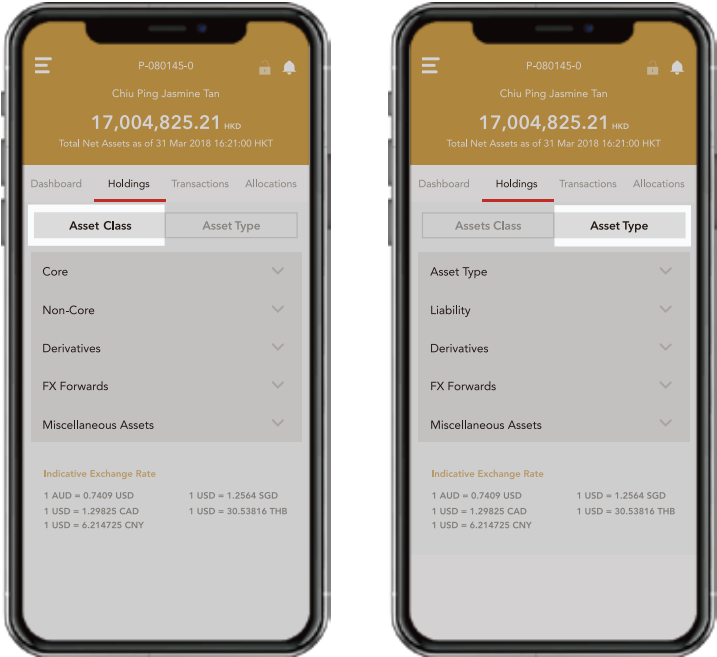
P-080145-0

Chiu Ping Jasmine Tan

17,004,825.21 HKD

Total Net Assets as of 31 Mar 2018 16:21:00 HKT

Dashboard Holdings Transactions Allocations

Asset Class Asset Type

Core

Non-Core

Derivatives

FX Forwards

Miscellaneous Assets

Indicative Exchange Rate

1 AUD = 0.7409 USD
1 USD = 1.29825 CAD
1 USD = 6.214725 CNY
1 USD = 1.2564 SGD
1 USD = 30.53816 THB

P-080145-0

Chiu Ping Jasmine Tan

17,004,825.21 HKD

Total Net Assets as of 31 Mar 2018 16:21:00 HKT

Dashboard Holdings Transactions Allocations

Assets Class Asset Type

Asset Type

Liability

Derivatives

FX Forwards

Miscellaneous Assets

Indicative Exchange Rate

1 AUD = 0.7409 USD
1 USD = 1.29825 CAD
1 USD = 6.214725 CNY
1 USD = 1.2564 SGD
1 USD = 30.53816 THB